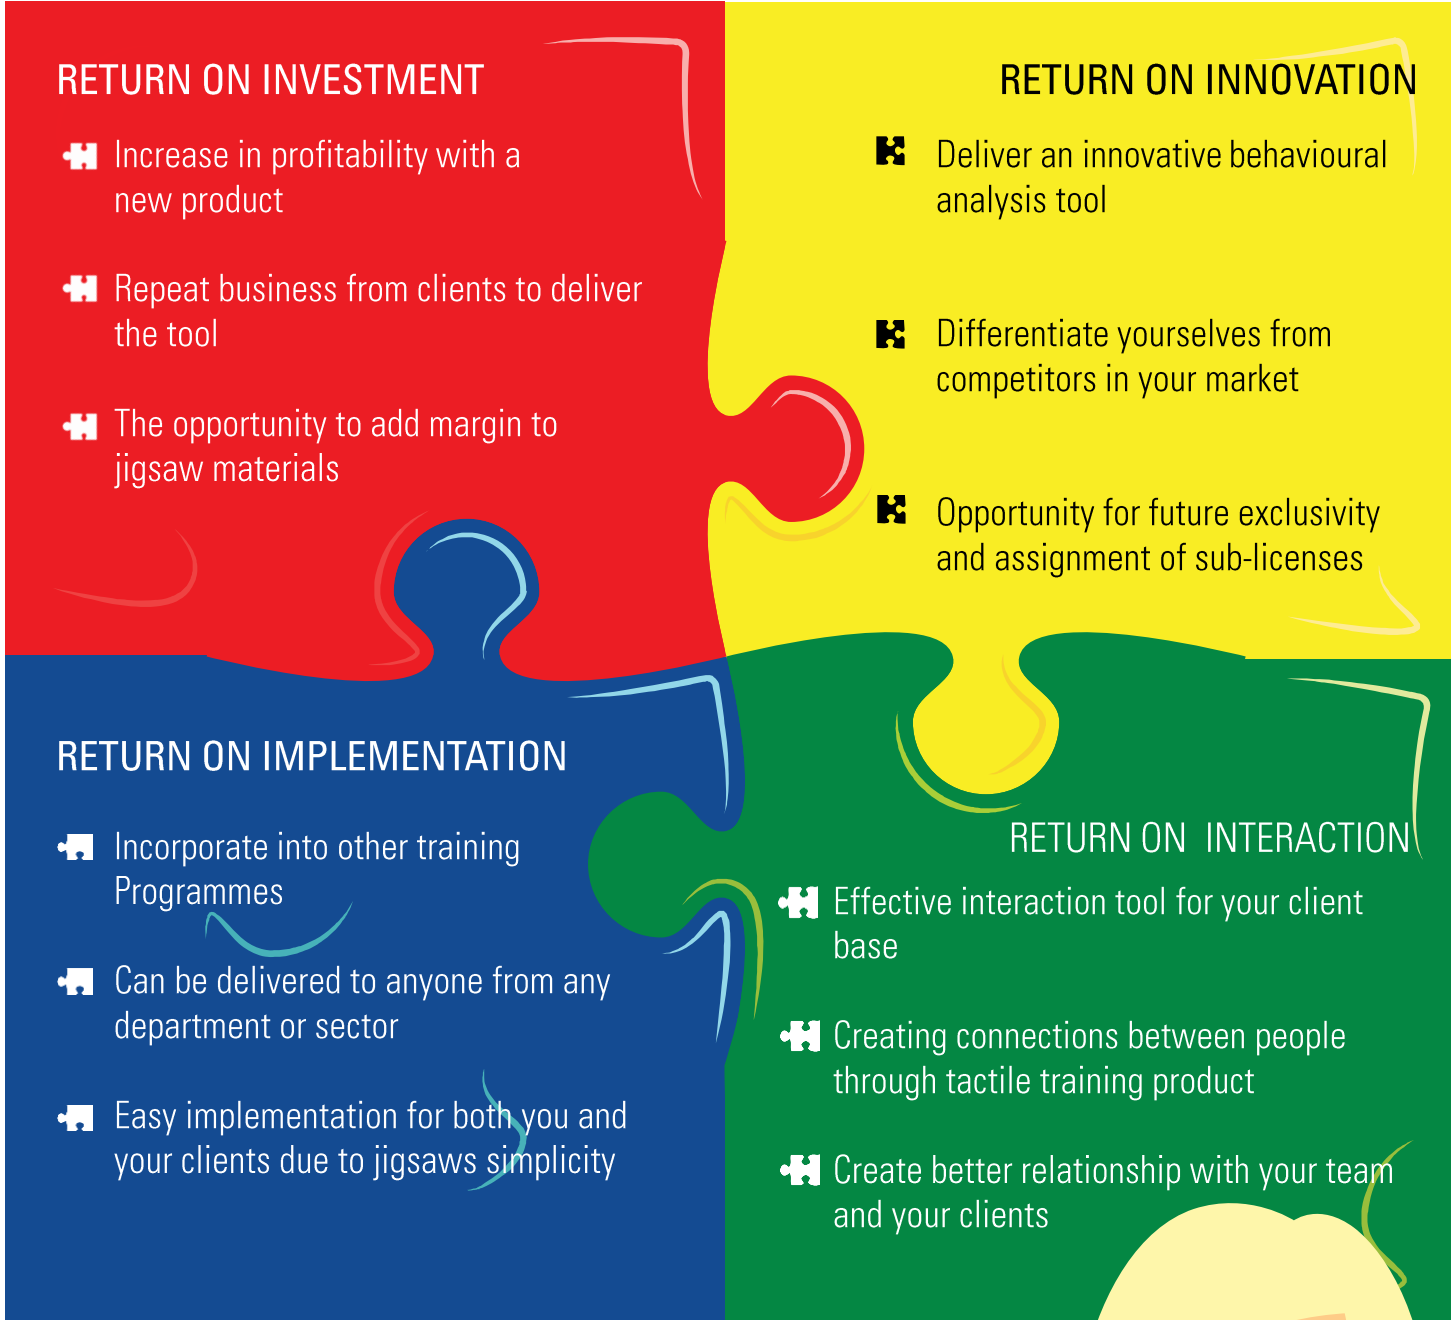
RETURN ON INVESTMENT

Increase in profitability with a new product

Repeat business from clients to deliver the tool

The opportunity to add margin to jigsaw materials

RETURN ON INNOVATION

Deliver an innovative behavioural analysis tool

Differentiate yourselves from competitors in your market

Opportunity for future exclusivity and assignment of sub-licenses

RETURN ON IMPLEMENTATION

Incorporate into other training Programmes

Can be delivered to anyone from any department or sector

Easy implementation for both you and your clients due to jigsaws simplicity

RETURN ON INTERACTION

Effective interaction tool for your client base

Creating connections between people through tactile training product

Create better relationship with your team and your clients